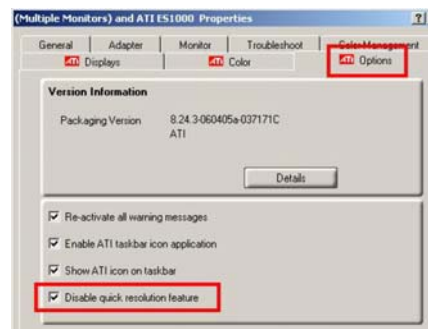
(Multiple Monitors) and ATI ES1000 Properties

?

General | Adapter | Monitor | Troubleshoot | Color Management

Displays | Color | Options

Version Information

Packaging Version 8.24.3-060405a-037171C ATI

Details

Re-activate all warning messages

Enable ATI taskbar icon application

Show ATI icon on taskbar

Disable quick resolution feature